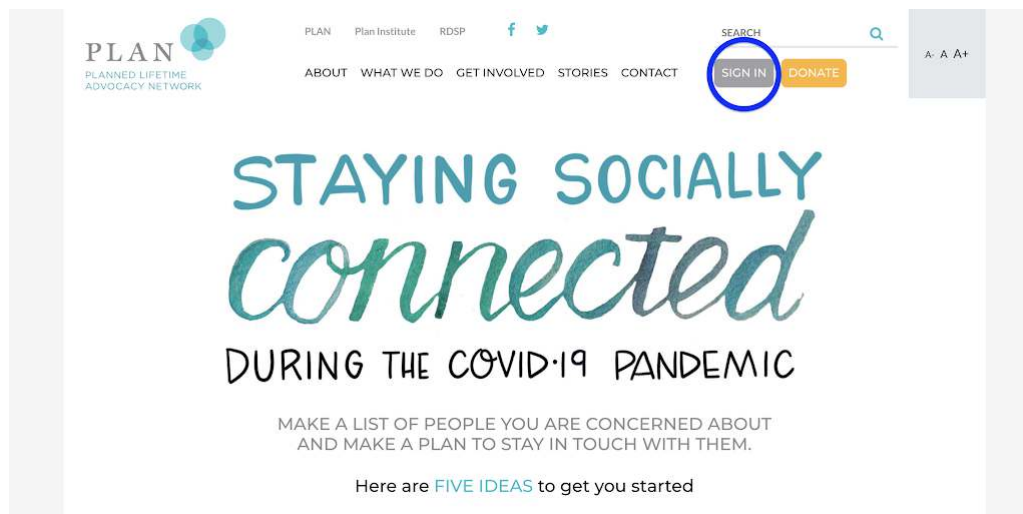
PLAN
PLANNED LIFETIME ADVOCACY NETWORK

PLAN Plan Institute RDSP

SEARCH

ABOUT WHAT WE DO GET INVOLVED STORIES CONTACT SIGN IN DONATE

A- A A+

STAYING SOCIALLY connected DURING THE COVID-19 PANDEMIC

MAKE A LIST OF PEOPLE YOU ARE CONCERNED ABOUT AND MAKE A PLAN TO STAY IN TOUCH WITH THEM.

Here are FIVE IDEAS to get you started